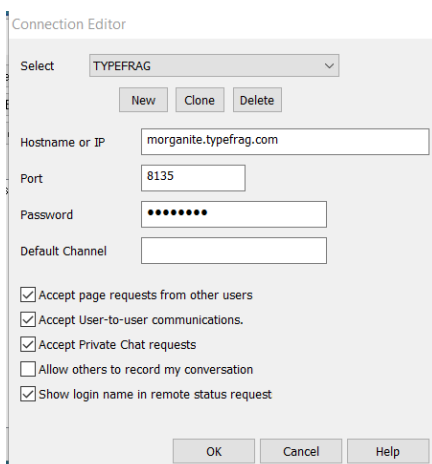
Connection Editor

Select TYPEFRAG

New Clone Delete

Hostname or IP morganite.typefrag.com

Port 8135

Password ••••••••

Default Channel

Accept page requests from other users

Accept User-to-user communications.

Accept Private Chat requests

Allow others to record my conversation

Show login name in remote status request

OK Cancel Help